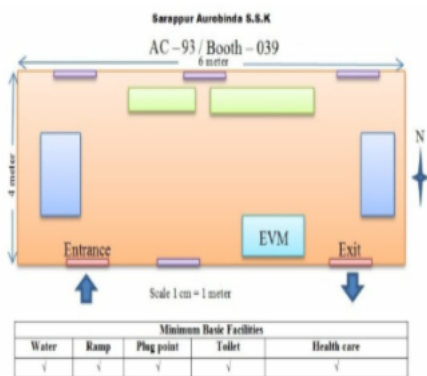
Sarappur Aurobinda S.S.K

AC – 93 / Booth – 039

6 meter

4 meter

N

Entrance

EVM

Exit

Scale 1 cm = 1 meter

| Minimum Basic Facilities | | | | |
|---|---|---|---|---|
| Water | Ramp | Plug point | Toilet | Health care |
| √ | √ | √ | √ | √ |